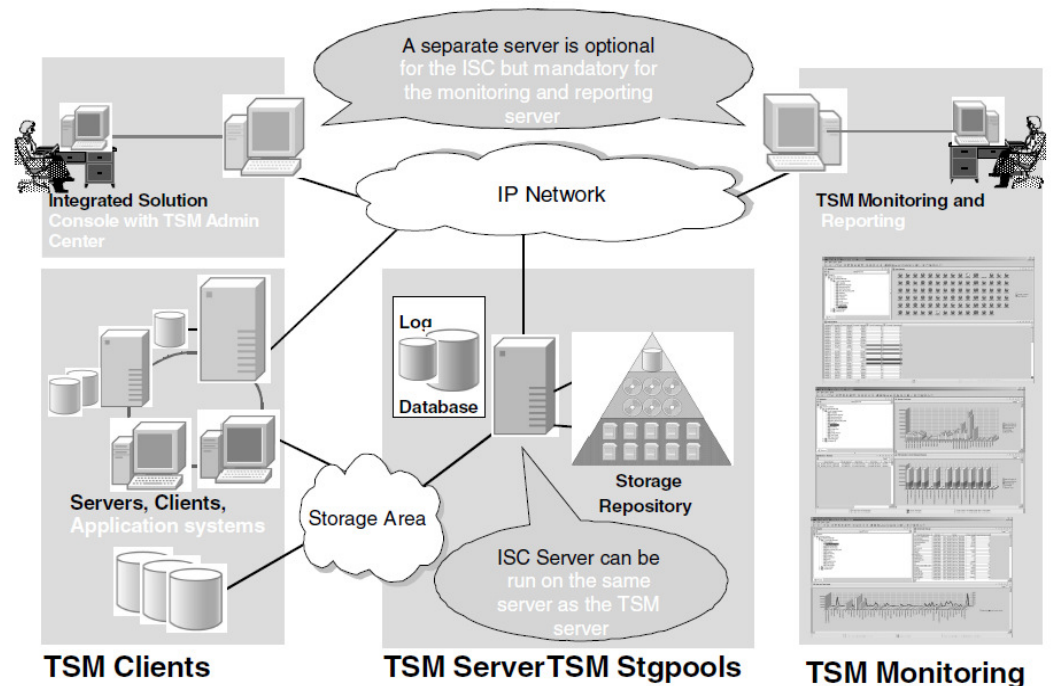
A separate server is optional for the ISC but mandatory for the monitoring and reporting server

IP Network

Integrated Solution Console with TSM Admin Center

TSM Monitoring and Reporting

Log

Database

Storage Repository

Servers, Clients, Application systems

Storage Area

ISC Server can be run on the same server as the TSM server

TSM Clients

TSM ServerTSM Stgpools

TSM Monitoring